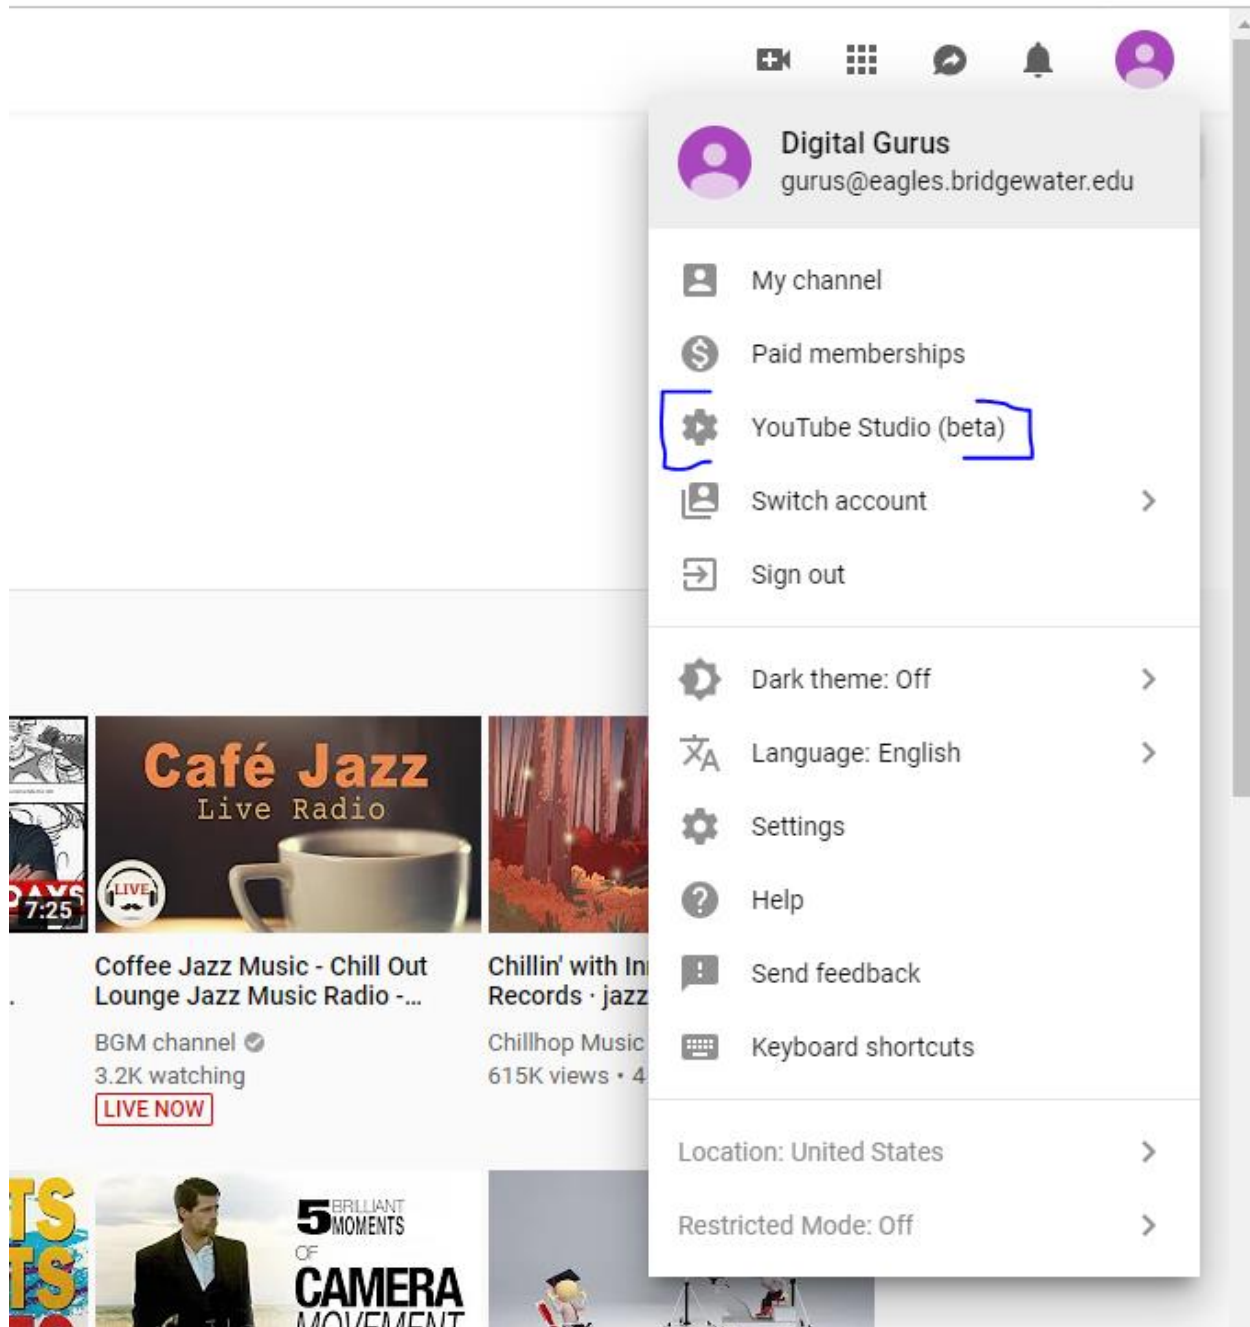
Digital Gurus
gurus@eagles.bridgewater.edu

My channel
Paid memberships
YouTube Studio (beta)
Switch account
Sign out

Dark theme: Off
Language: English
Settings
Help
Send feedback
Keyboard shortcuts

Location: United States
Restricted Mode: Off

Café Jazz
Live Radio
LIVE
7:25

Coffee Jazz Music - Chill Out Lounge Jazz Music Radio -...
BGM channel
3.2K watching
LIVE NOW

Chillin' with In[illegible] Records · jazz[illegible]
Chillhop Music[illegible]
615K views · 4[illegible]

5 BRILLIANT MOMENTS OF CAMERA MOVEMENT